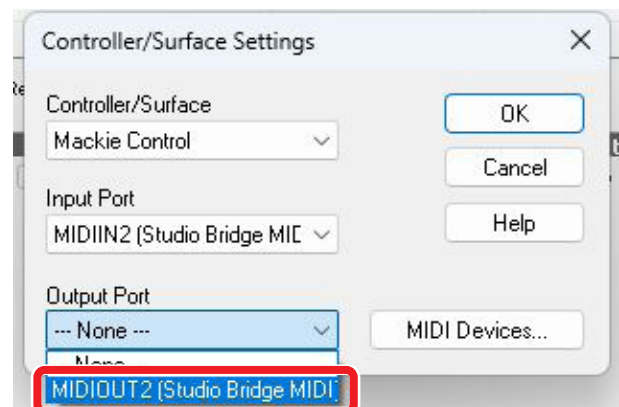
Controller/Surface Settings

Controller/Surface
Mackie Control

Input Port
MIDIIN2 (Studio Bridge MID

Output Port
--- None ---
--- None ---
MIDIOUT2 (Studio Bridge MIDI

OK
Cancel
Help
MIDI Devices...